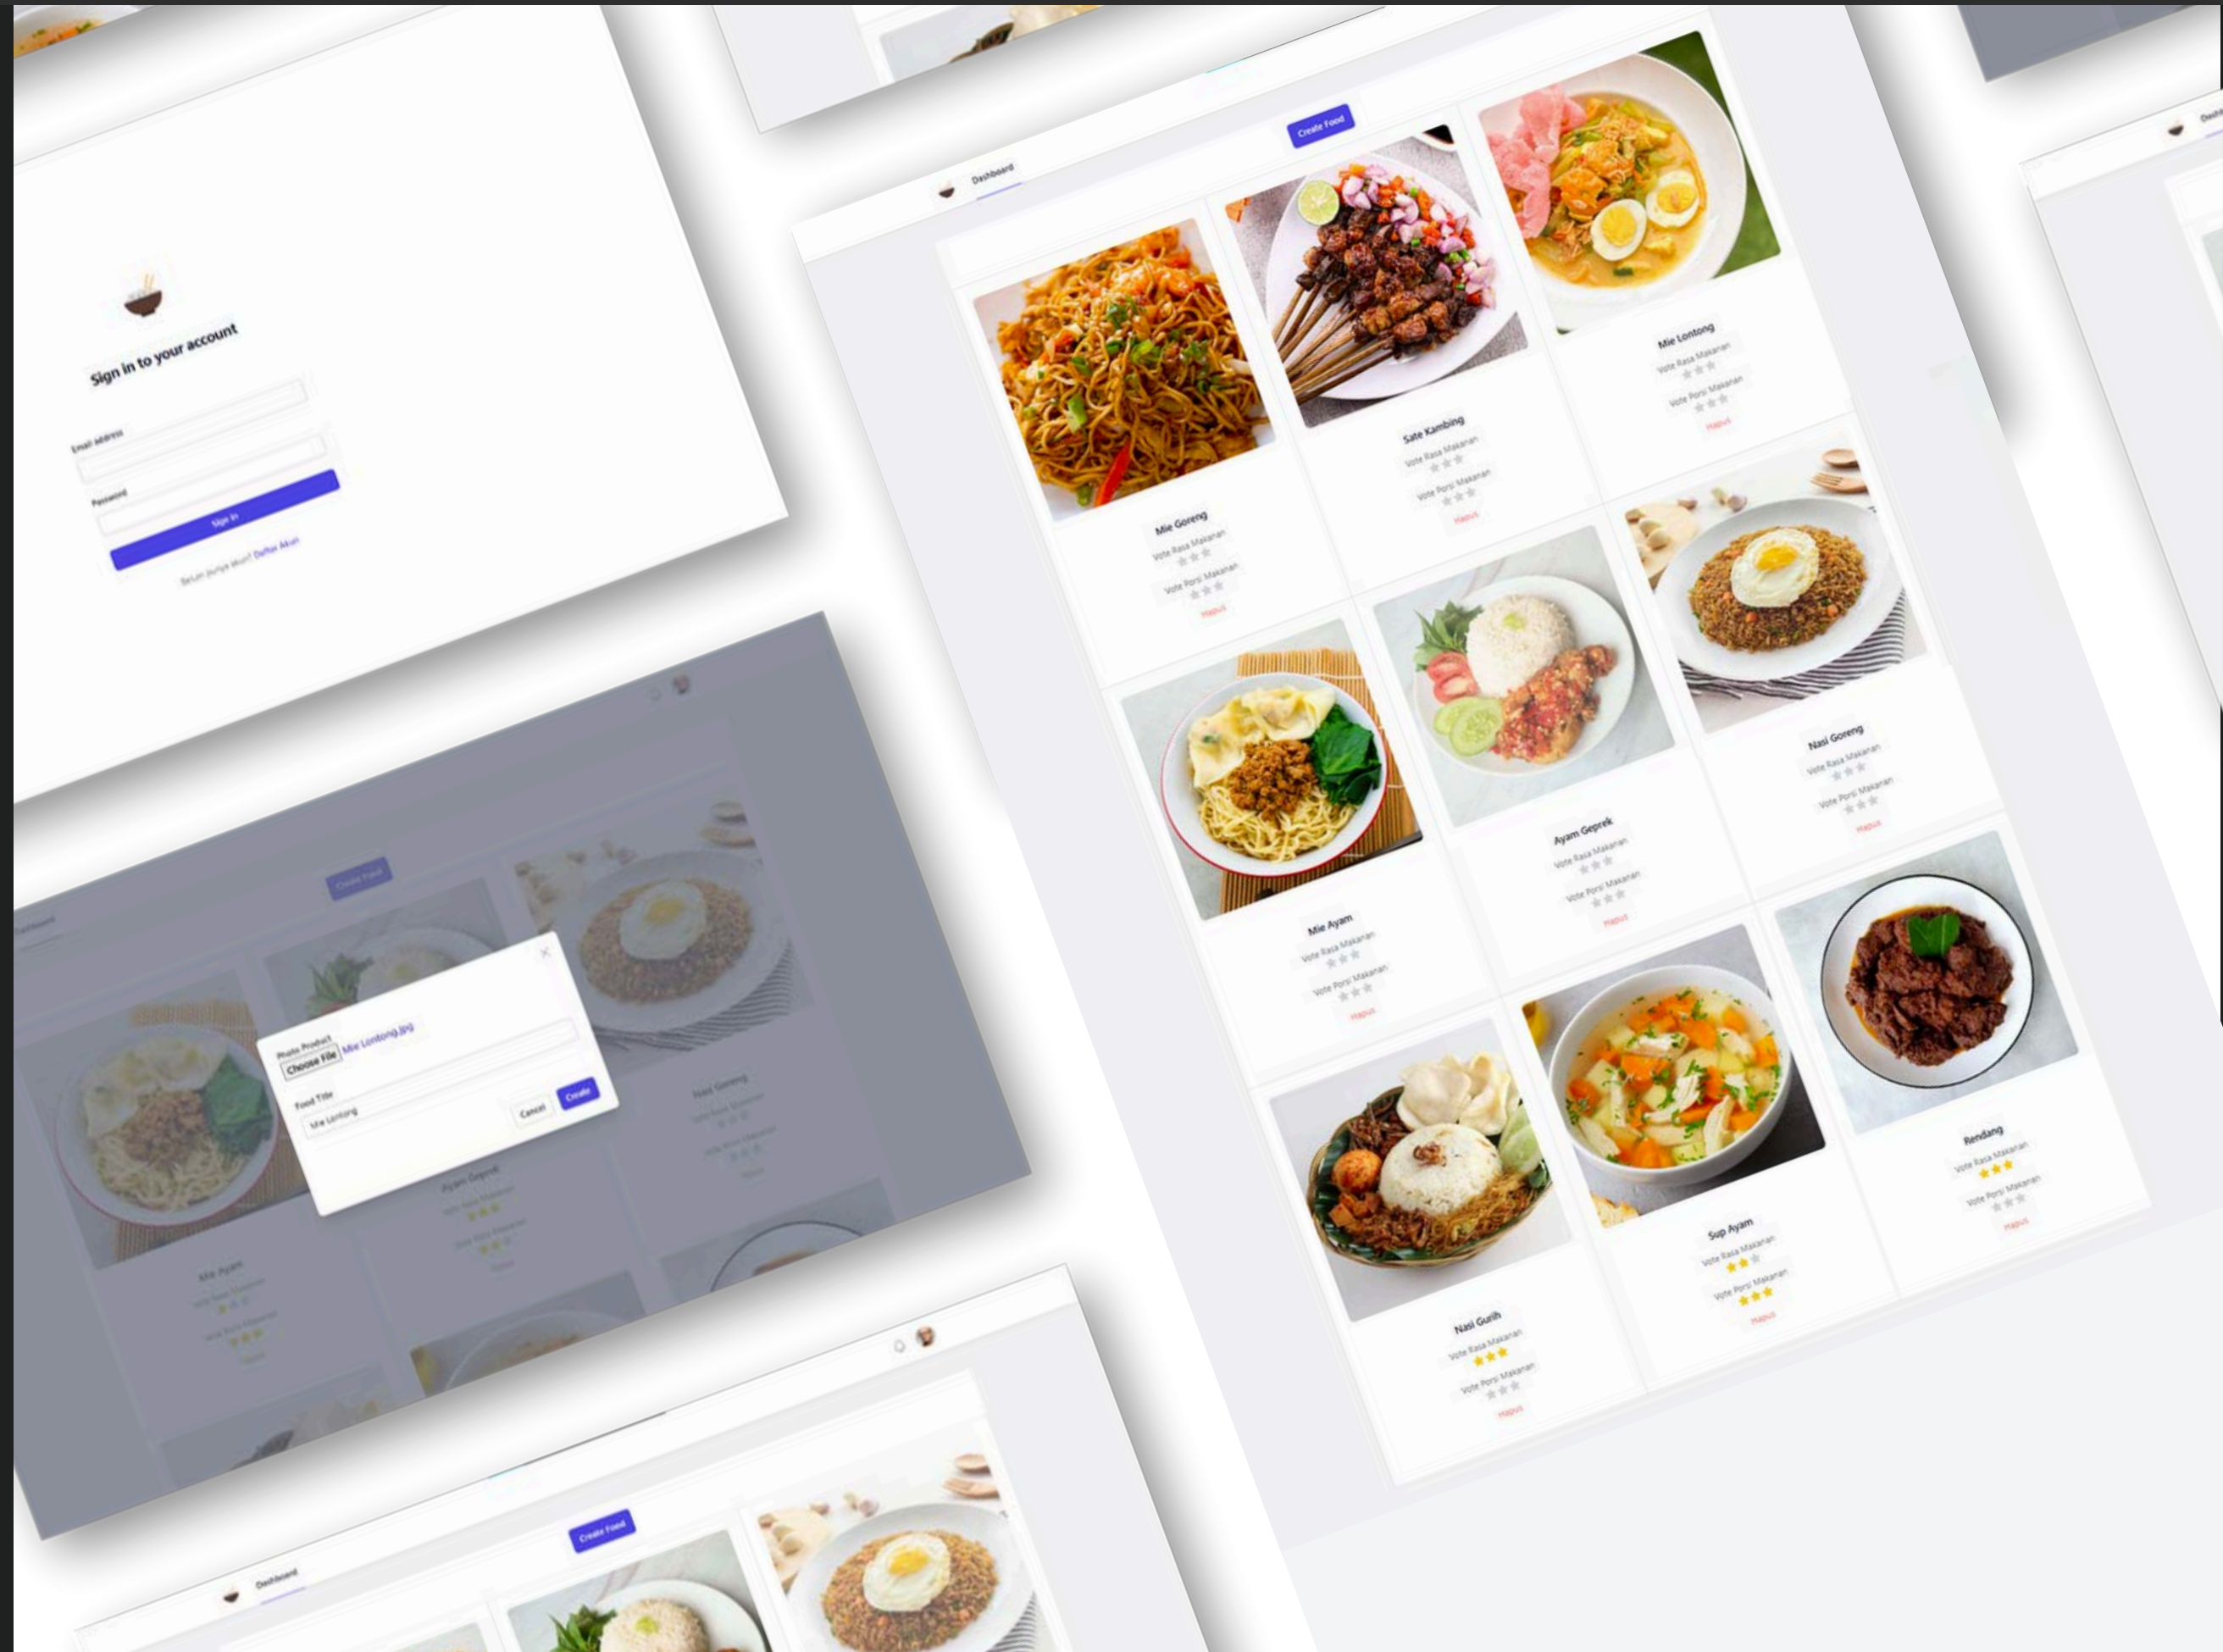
Sign in to your account

Email address

Password

Sign in

Belum punya akun? Daftar Akun

Dashboard

Create Food

Mie Goreng
Vote Rasa Makanan
Vote Porsi Makanan
Hapus

Sate Kambing
Vote Rasa Makanan
Vote Porsi Makanan
Hapus

Mie Lontong
Vote Rasa Makanan
Vote Porsi Makanan
Hapus

Mie Ayam
Vote Rasa Makanan
Vote Porsi Makanan
Hapus

Ayam Geprek
Vote Rasa Makanan
Vote Porsi Makanan
Hapus

Nasi Goreng
Vote Rasa Makanan
Vote Porsi Makanan
Hapus

Nasi Gurih
Vote Rasa Makanan
Vote Porsi Makanan
Hapus

Sup Ayam
Vote Rasa Makanan
Vote Porsi Makanan
Hapus

Rendang
Vote Rasa Makanan
Vote Porsi Makanan
Hapus

Dashboard

Create Food

Photo Product
Choose File Mie Lontong.jpg

Food Title
Mie Lontong

Cancel
Create

Mie Ayam
Ayam Geprek
Nasi Goreng

Dashboard

Create Food